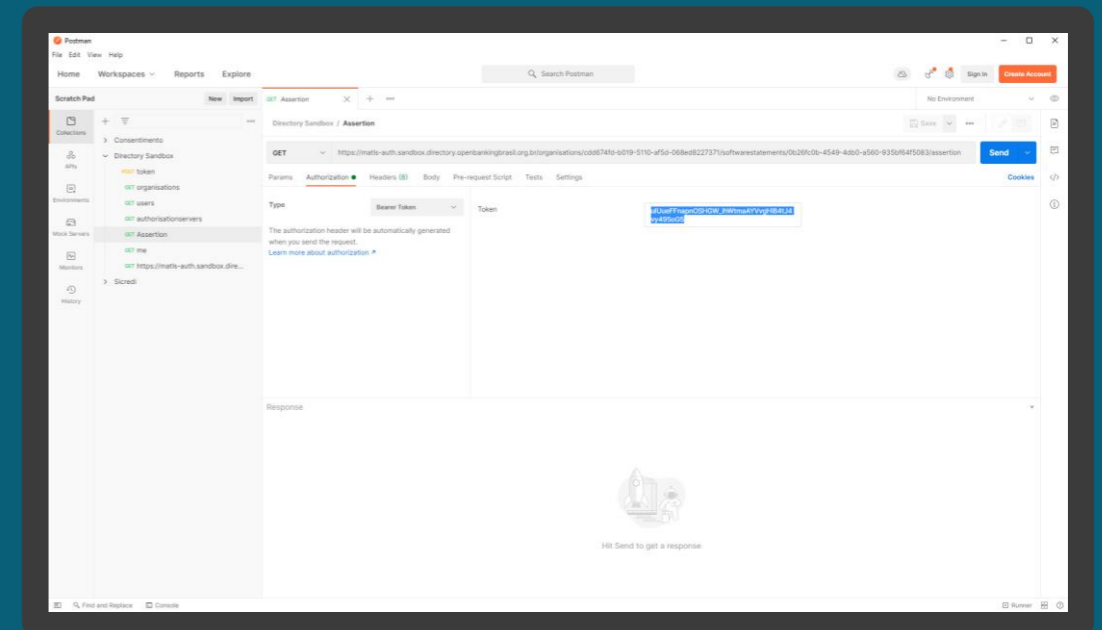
Postman
File Edit View Help
Home Workspaces Reports Explore
Search Postman
Sign In Create Account
Scratch Pad New Import
GET Assertion
No Environment
Collections
APIs
Environments
Mock Servers
Monitors
History
> Consentimento
Directory Sandbox
POST token
GET organisations
GET users
GET authorisationservers
GET Assertion
GET me
GET https://matls-auth.sandbox.dire...
> Sicredi
Directory Sandbox / Assertion
Save
GET https://matls-auth.sandbox.directory.openbankingbrasil.org.br/organisations/cdd674fd-b019-5110-af5d-068ed8227371/softwarestatements/0b26fc0b-4549-4db0-a560-935bf64f5083/assertion
Send
Params Authorization Headers (8) Body Pre-request Script Tests Settings
Cookies
Type
Bearer Token
The authorization header will be automatically generated when you send the request.
Learn more about authorization ↗
Token
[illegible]
Response
Hit Send to get a response
Find and Replace Console
Runner